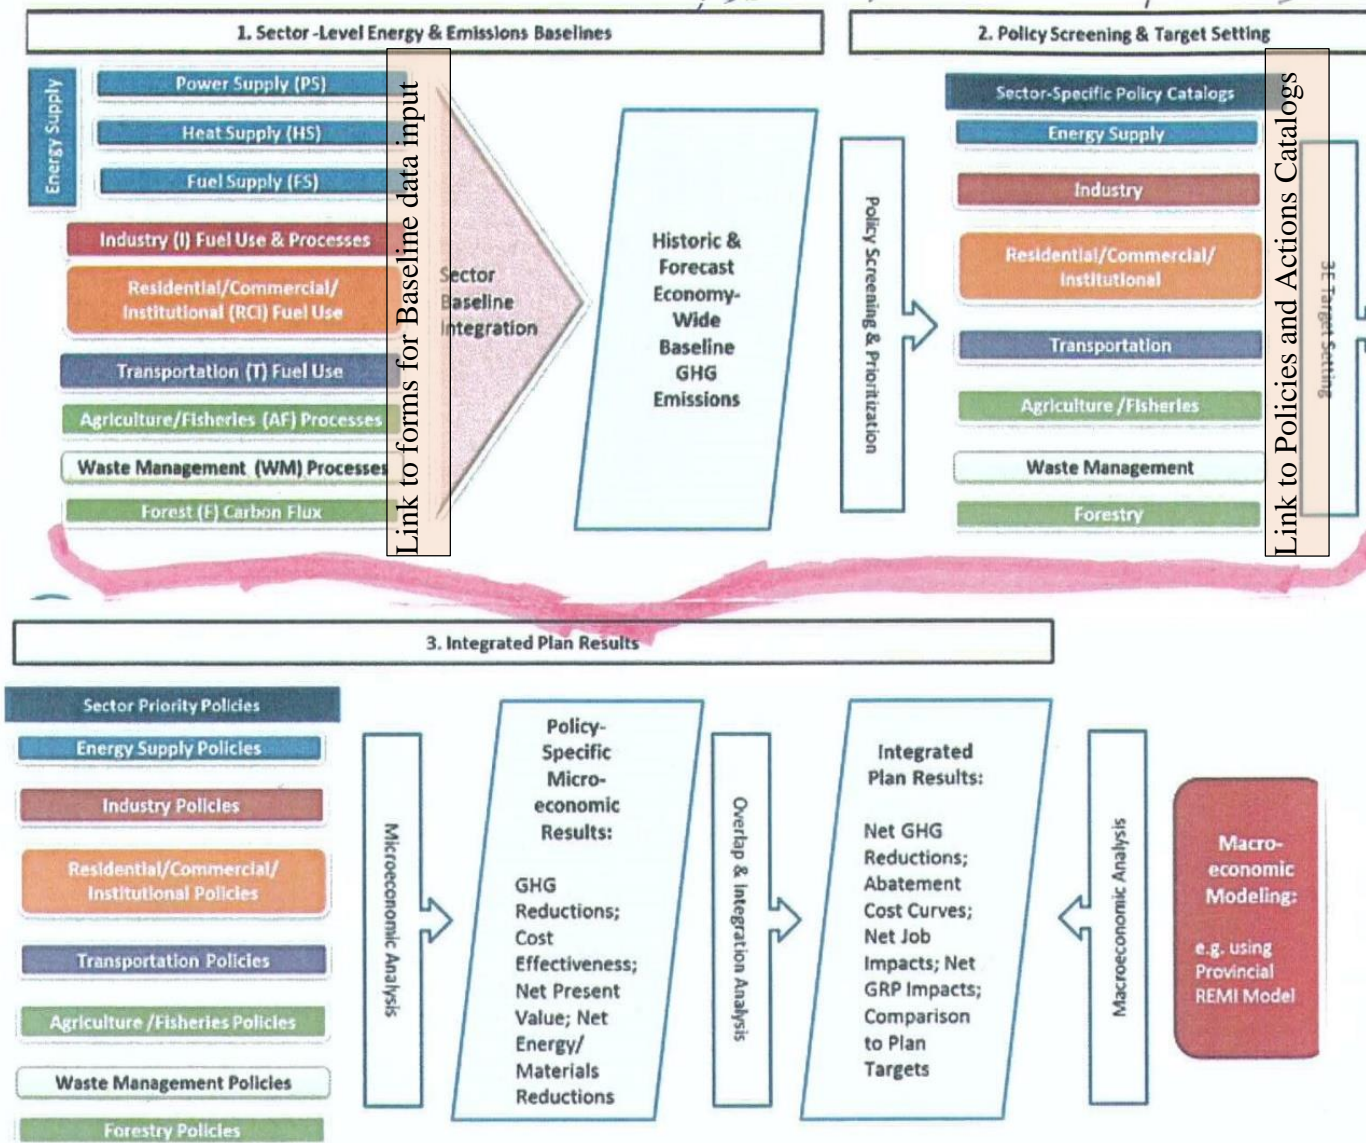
1. Sector -Level Energy & Emissions Baselines

Energy Supply

Power Supply (PS)

Heat Supply (HS)

Fuel Supply (FS)

Industry (I) Fuel Use & Processes

Residential/Commercial/ Institutional (RCI) Fuel Use

Transportation (T) Fuel Use

Agriculture/Fisheries (AF) Processes

Waste Management (WM) Processes

Forest (F) Carbon Flux

Link to forms for Baseline data input

Sector Baseline Integration

Historic & Forecast Economy-Wide Baseline GHG Emissions

2. Policy Screening & Target Setting

Policy Screening & Prioritization

Sector-Specific Policy Catalogs

Energy Supply

Industry

Residential/Commercial/ Institutional

Transportation

Agriculture /Fisheries

Waste Management

Forestry

Link to Policies and Actions Catalogs

3E Target Setting

3. Integrated Plan Results

Sector Priority Policies

Energy Supply Policies

Industry Policies

Residential/Commercial/ Institutional Policies

Transportation Policies

Agriculture /Fisheries Policies

Waste Management Policies

Forestry Policies

Microeconomic Analysis

Policy-Specific Micro-economic Results:

GHG Reductions; Cost Effectiveness; Net Present Value; Net Energy/ Materials Reductions

Overlap & Integration Analysis

Integrated Plan Results:

Net GHG Reductions; Abatement Cost Curves; Net Job Impacts; Net GRP Impacts; Comparison to Plan Targets

Macroeconomic Analysis

Macro-economic Modeling:

e.g. using Provincial REMI Model